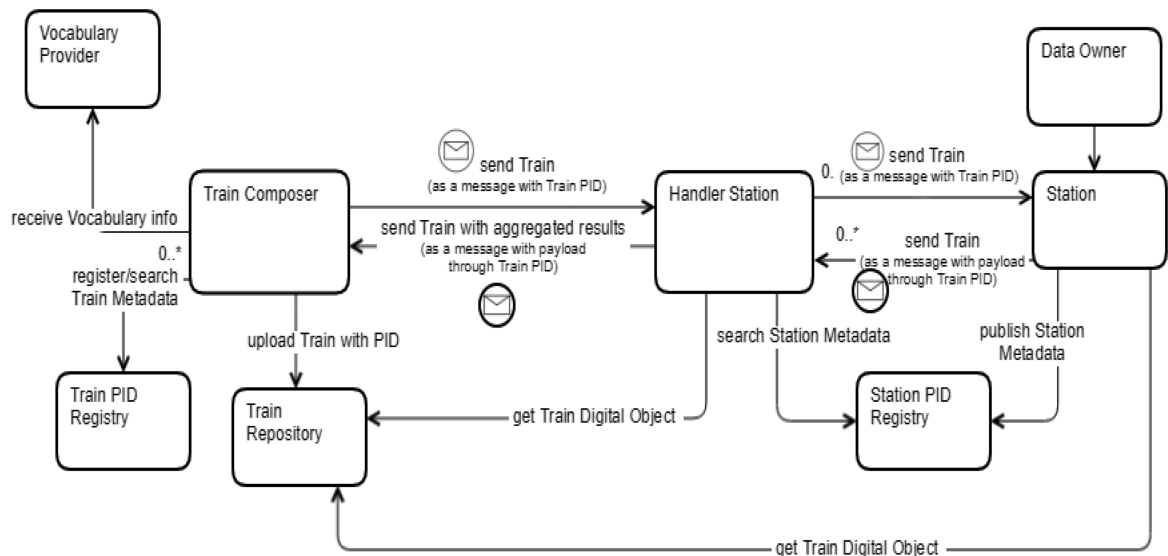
Vocabulary Provider

Data Owner

send Train
(as a message with Train PID)

0.

send Train
(as a message with Train PID)

receive Vocabulary info

Train Composer

Handler Station

Station

send Train with aggregated results
(as a message with payload through Train PID)

0..*

0..*

send Train
(as a message with payload through Train PID)

register/search Train Metadata

upload Train with PID

search Station Metadata

publish Station Metadata

Train PID Registry

Train Repository

get Train Digital Object

Station PID Registry

get Train Digital Object